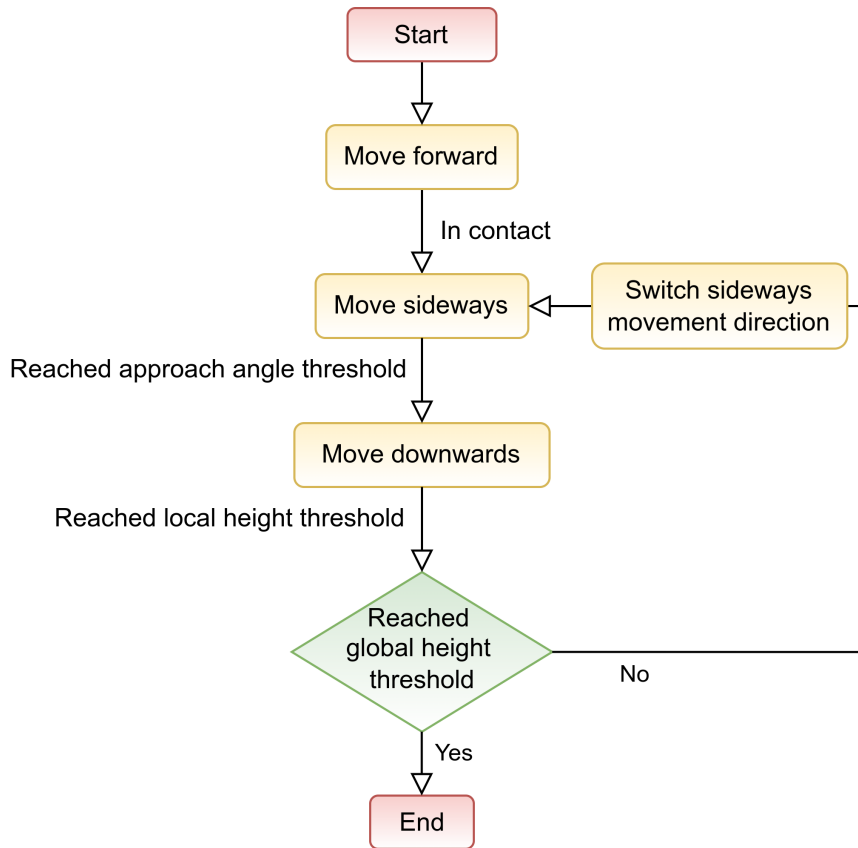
Start

Move forward

In contact

Move sideways

Switch sideways movement direction

Reached approach angle threshold

Move downwards

Reached local height threshold

Reached global height threshold

No

Yes

End